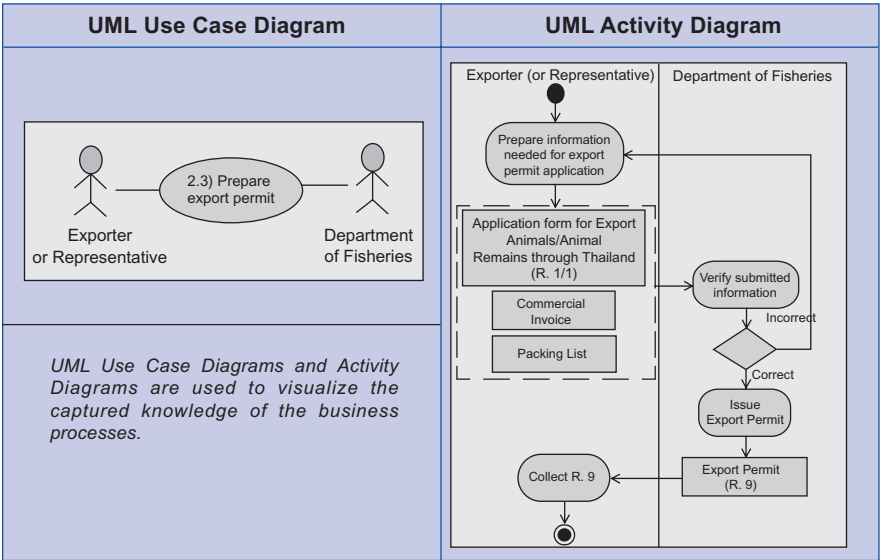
UML Use Case Diagram

2.3) Prepare export permit

Exporter or Representative

Department of Fisheries

UML Use Case Diagrams and Activity Diagrams are used to visualize the captured knowledge of the business processes.

UML Activity Diagram

Exporter (or Representative)

Department of Fisheries

Prepare information needed for export permit application

Application form for Export Animals/Animal Remains through Thailand (R. 1/1)

Commercial Invoice

Packing List

Verify submitted information

Incorrect

Correct

Issue Export Permit

Export Permit (R. 9)

Collect R. 9